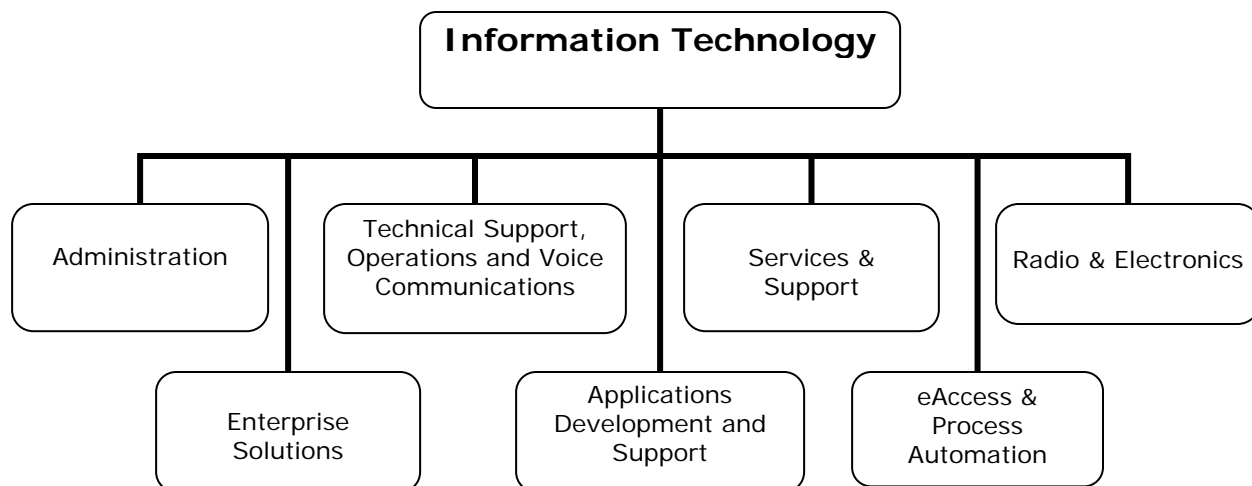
Information Technology

Administration

Enterprise Solutions

Technical Support, Operations and Voice Communications

Applications Development and Support

Services & Support

eAccess & Process Automation

Radio & Electronics